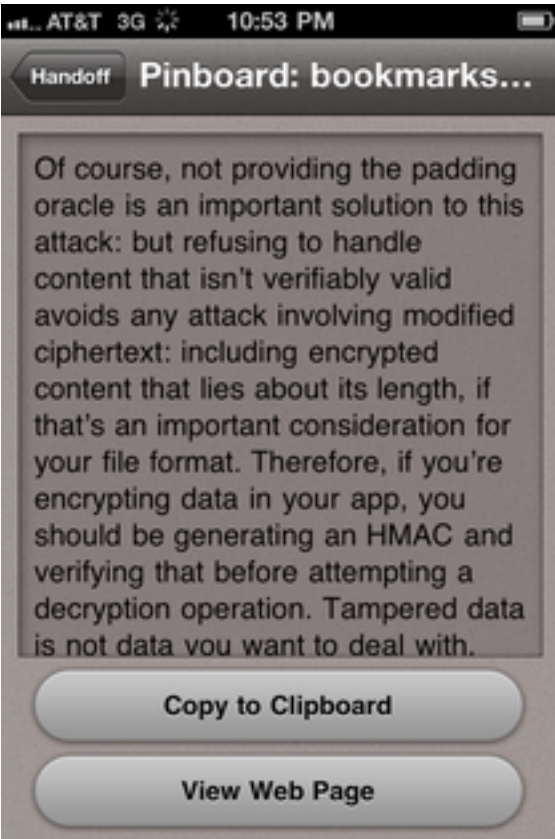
AT&T 3G 10:53 PM

Handoff Pinboard: bookmarks...

Of course, not providing the padding oracle is an important solution to this attack: but refusing to handle content that isn't verifiably valid avoids any attack involving modified ciphertext: including encrypted content that lies about its length, if that's an important consideration for your file format. Therefore, if you're encrypting data in your app, you should be generating an HMAC and verifying that before attempting a decryption operation. Tampered data is not data you want to deal with.

Copy to Clipboard

View Web Page